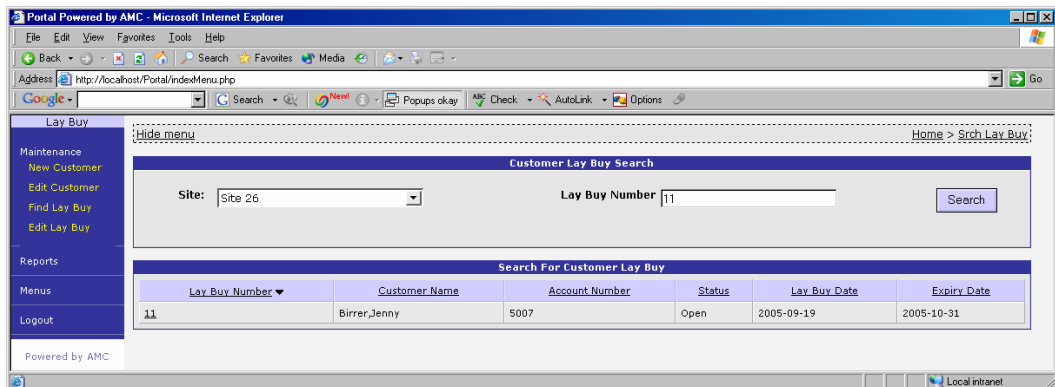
Portal Powered by AMC - Microsoft Internet Explorer

File Edit View Favorites Tools Help

Back Search Favorites Media

Address http://localhost/Portal/indexMenu.php Go

Google Search New! Popups okay Check AutoLink Options

Lay Buy

Maintenance
New Customer
Edit Customer
Find Lay Buy
Edit Lay Buy

Reports

Menus

Logout

Powered by AMC

Hide menu

Home > Srch Lay Buy

Customer Lay Buy Search

Site: Site 26

Lay Buy Number 11

Search

Search For Customer Lay Buy

| Lay Buy Number | Customer Name | Account Number | Status | Lay Buy Date | Expiry Date |
|---|---|---|---|---|---|
| 11 | Birrer,Jenny | 5007 | Open | 2005-09-19 | 2005-10-31 |

Local intranet